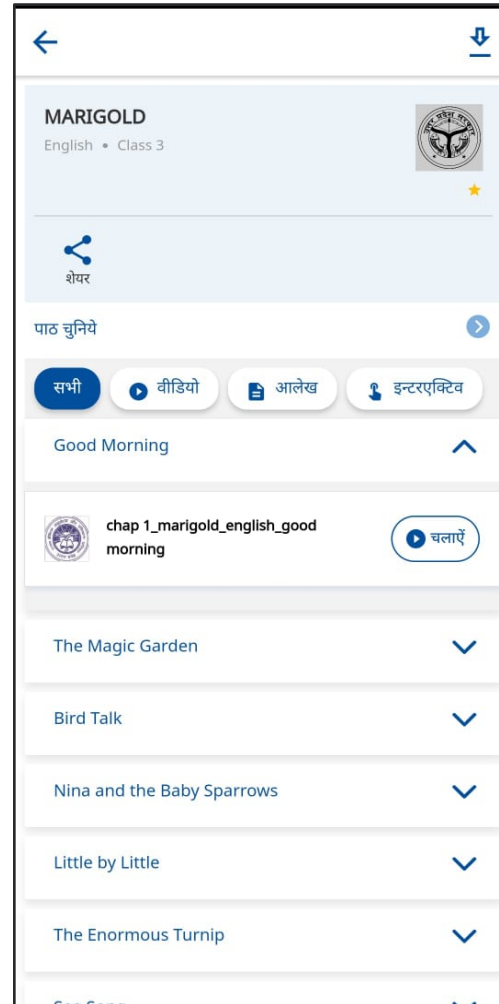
MARIGOLD

English • Class 3

शेयर

पाठ चुनिये

सभी
वीडियो
आलेख
इन्टरएक्टिव

Good Morning

chap 1_marigold_english_good morning

चलाएें

The Magic Garden

Bird Talk

Nina and the Baby Sparrows

Little by Little

The Enormous Turnip

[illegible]